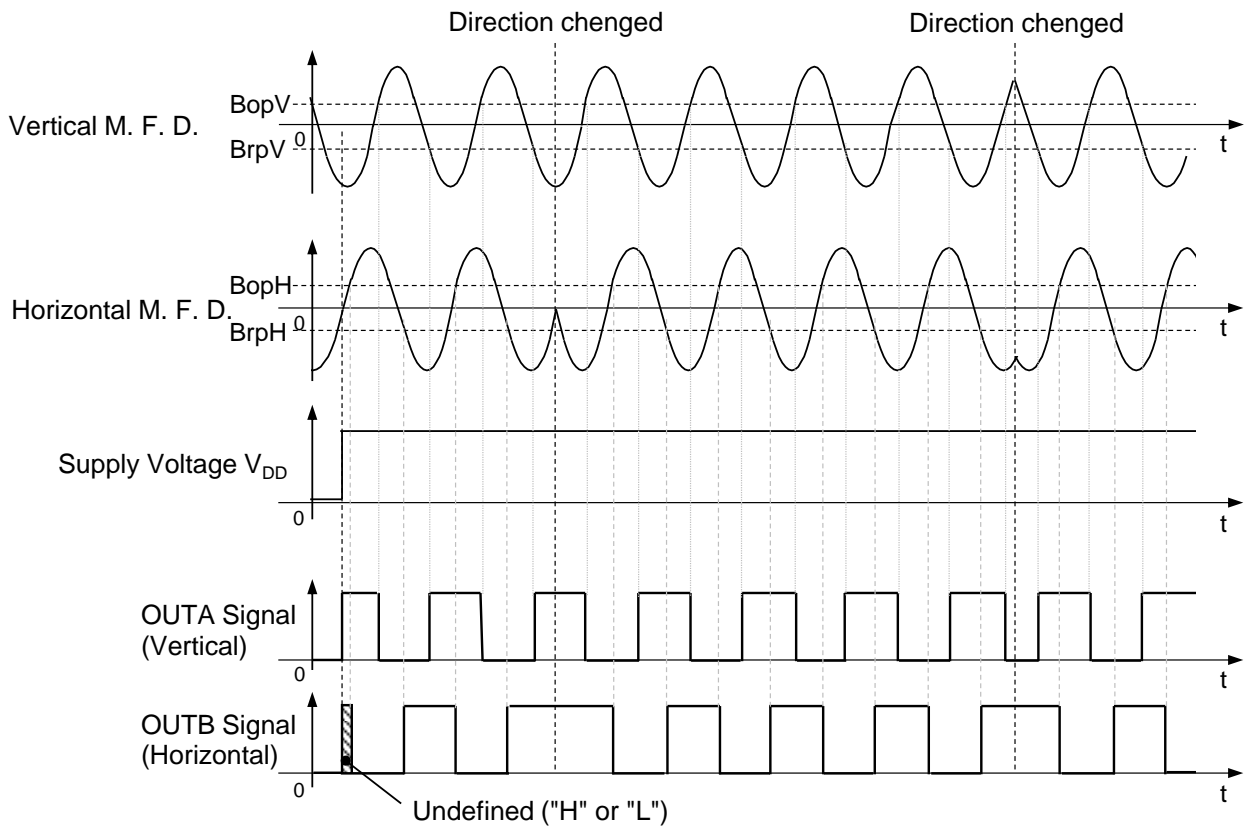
Direction chenged

Direction chenged

Vertical M. F. D.

BopV

0

BrpV

t

Horizontal M. F. D.

BopH

0

BrpH

t

Supply Voltage $V_{DD}$

0

t

OUTA Signal (Vertical)

0

t

OUTB Signal (Horizontal)

0

t

Undefined ("H" or "L")